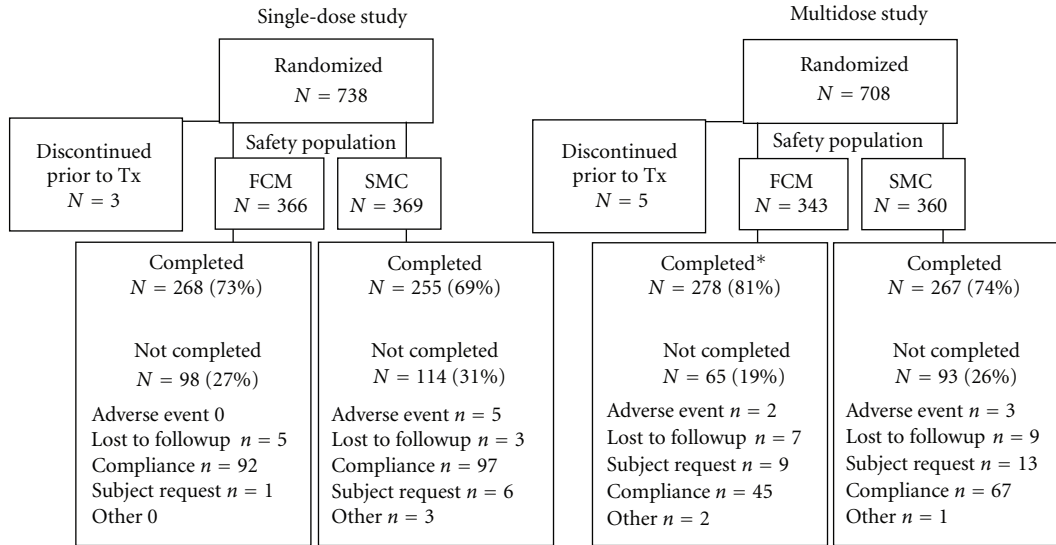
Single-dose study

Randomized
$N = 738$

Discontinued prior to Tx
$N = 3$

Safety population

FCM
$N = 366$

SMC
$N = 369$

Completed
$N = 268$ (73%)

Not completed
$N = 98$ (27%)

Adverse event 0
Lost to followup $n = 5$
Compliance $n = 92$
Subject request $n = 1$
Other 0

Completed
$N = 255$ (69%)

Not completed
$N = 114$ (31%)

Adverse event $n = 5$
Lost to followup $n = 3$
Compliance $n = 97$
Subject request $n = 6$
Other $n = 3$

Multidose study

Randomized
$N = 708$

Discontinued prior to Tx
$N = 5$

Safety population

FCM
$N = 343$

SMC
$N = 360$

Completed*
$N = 278$ (81%)

Not completed
$N = 65$ (19%)

Adverse event $n = 2$
Lost to followup $n = 7$
Subject request $n = 9$
Compliance $n = 45$
Other $n = 2$

Completed
$N = 267$ (74%)

Not completed
$N = 93$ (26%)

Adverse event $n = 3$
Lost to followup $n = 9$
Subject request $n = 13$
Compliance $n = 67$
Other $n = 1$